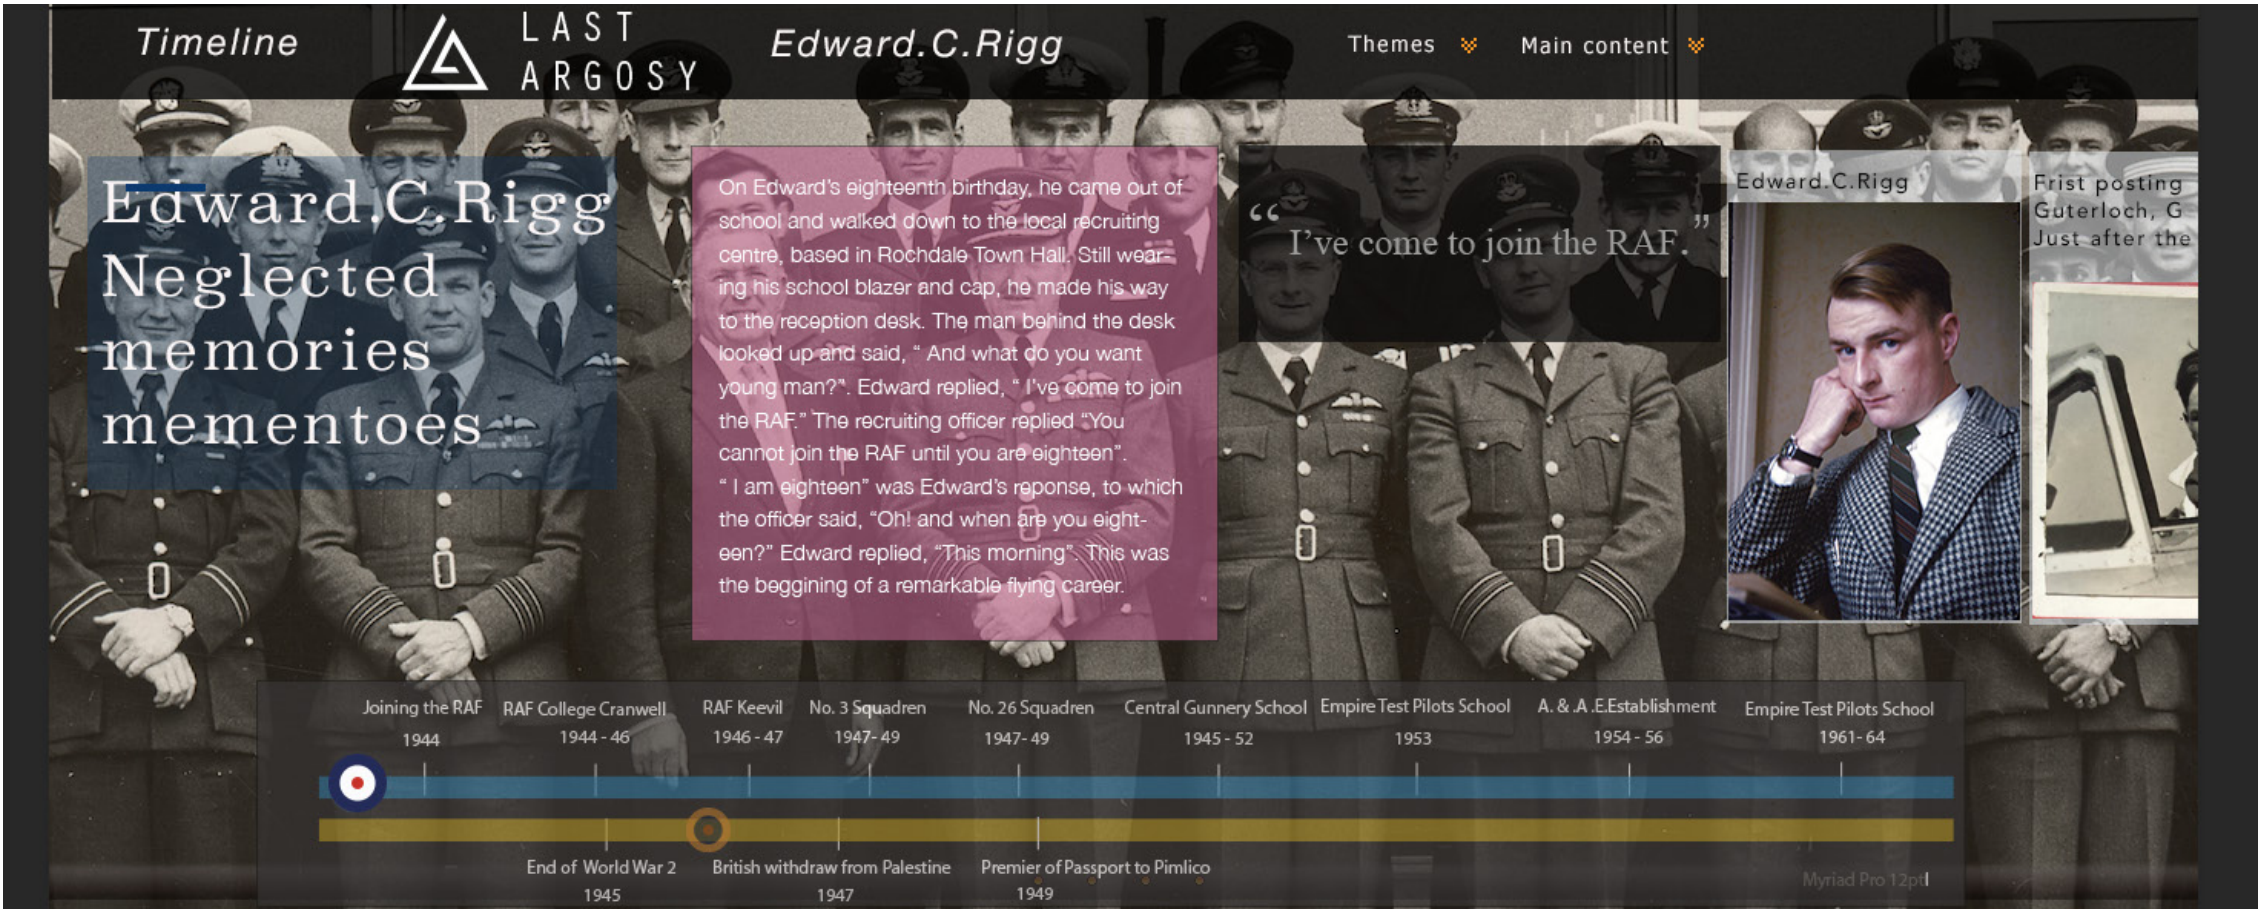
Timeline LAST ARGOSY Edward.C.Rigg Themes Main content

Edward.C.Rigg Neglected memories mementoes

On Edward's eighteenth birthday, he came out of school and walked down to the local recruiting centre, based in Rochdale Town Hall. Still wearing his school blazer and cap, he made his way to the reception desk. The man behind the desk looked up and said, " And what do you want young man?". Edward replied, " I've come to join the RAF." The recruiting officer replied "You cannot join the RAF until you are eighteen". " I am eighteen" was Edward's reponse, to which the officer said, "Oh! and when are you eighteen?" Edward replied, "This morning". This was the beggining of a remarkable flying career.

"I've come to join the RAF."

Edward.C.Rigg

Frist posting Guterloch, G Just after the

Joining the RAF 1944
RAF College Cranwell 1944 - 46
RAF Keevil 1946 - 47
No. 3 Squadren 1947- 49
No. 26 Squadren 1947- 49
Central Gunnery School 1945 - 52
Empire Test Pilots School 1953
A. & A .E.Establishment 1954 - 56
Empire Test Pilots School 1961- 64

End of World War 2 1945
British withdraw from Palestine 1947
Premier of Passport to Pimlico 1949

Myriad Pro 12ptl